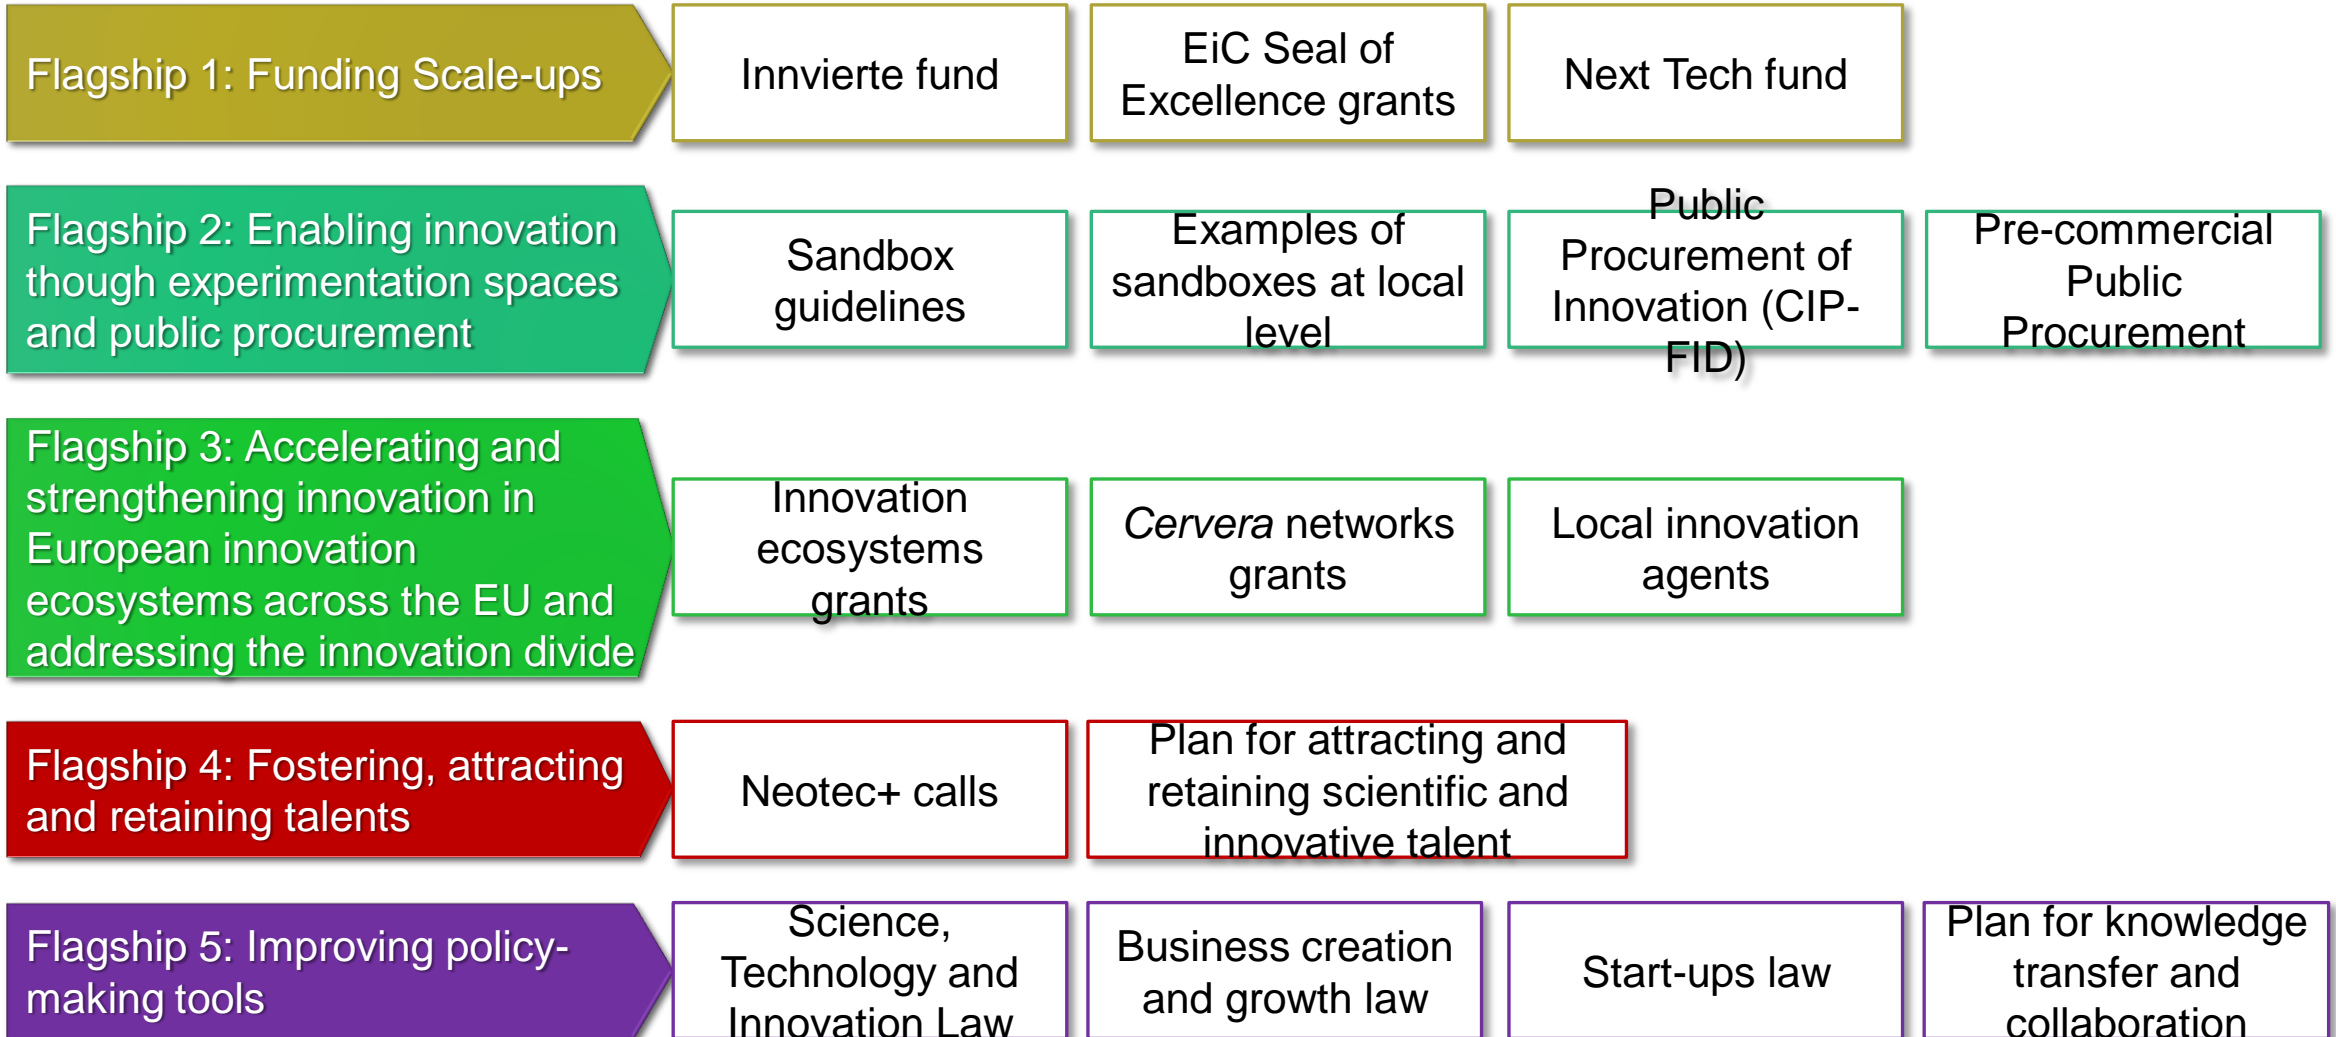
Flagship 1: Funding Scale-ups

Innvierte fund

EiC Seal of Excellence grants

Next Tech fund

Flagship 2: Enabling innovation though experimentation spaces and public procurement

Sandbox guidelines

Examples of sandboxes at local level

Public Procurement of Innovation (CIP-FID)

Pre-commercial Public Procurement

Flagship 3: Accelerating and strengthening innovation in European innovation ecosystems across the EU and addressing the innovation divide

Innovation ecosystems grants

*Cervera* networks grants

Local innovation agents

Flagship 4: Fostering, attracting and retaining talents

Neotec+ calls

Plan for attracting and retaining scientific and innovative talent

Flagship 5: Improving policy-making tools

Science, Technology and Innovation Law

Business creation and growth law

Start-ups law

Plan for knowledge transfer and collaboration